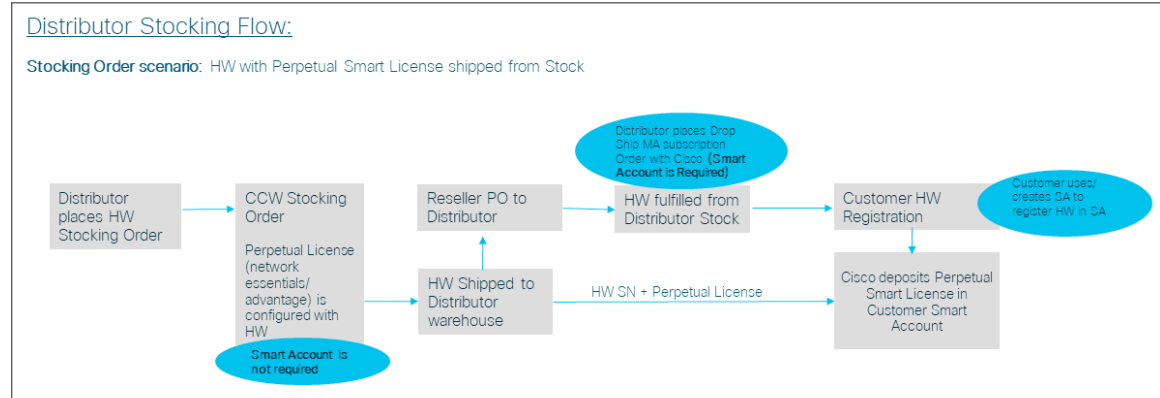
Distributor Stocking Flow:

Stocking Order scenario: HW with Perpetual Smart License shipped from Stock

Distributor places HW Stocking Order

CCW Stocking Order

Perpetual License (network essentials/ advantage) is configured with HW

Smart Account is not required

Reseller PO to Distributor

HW Shipped to Distributor warehouse

Distributor places Drop Ship MA subscription Order with Cisco (Smart Account is Required)

HW fulfilled from Distributor Stock

HW SN + Perpetual License

Customer HW Registration

Customer uses/ creates SA to register HW in SA

Cisco deposits Perpetual Smart License in Customer Smart Account